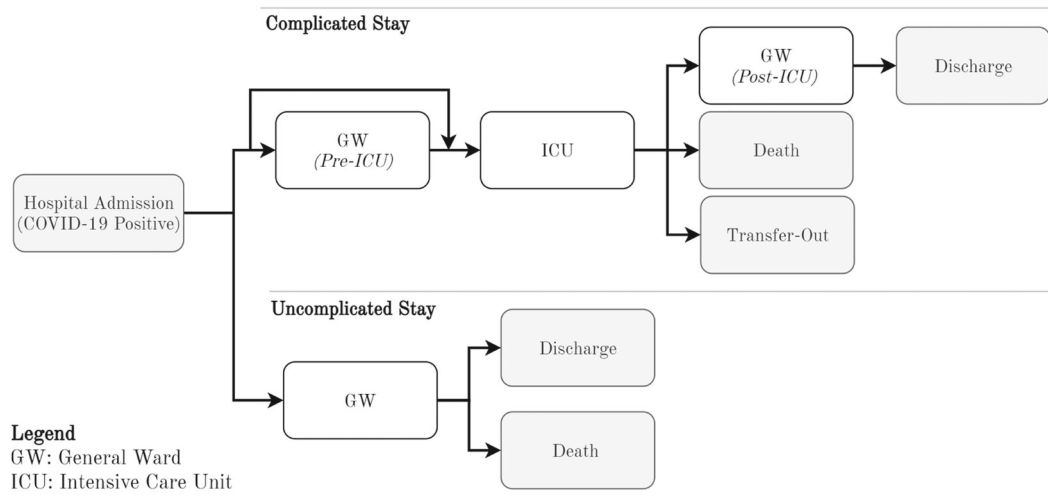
Complicated Stay

Hospital Admission (COVID-19 Positive)

GW
*(Pre-ICU)*

ICU

GW
*(Post-ICU)*

Discharge

Death

Transfer-Out

Uncomplicated Stay

GW

Discharge

Death

Legend
GW: General Ward
ICU: Intensive Care Unit